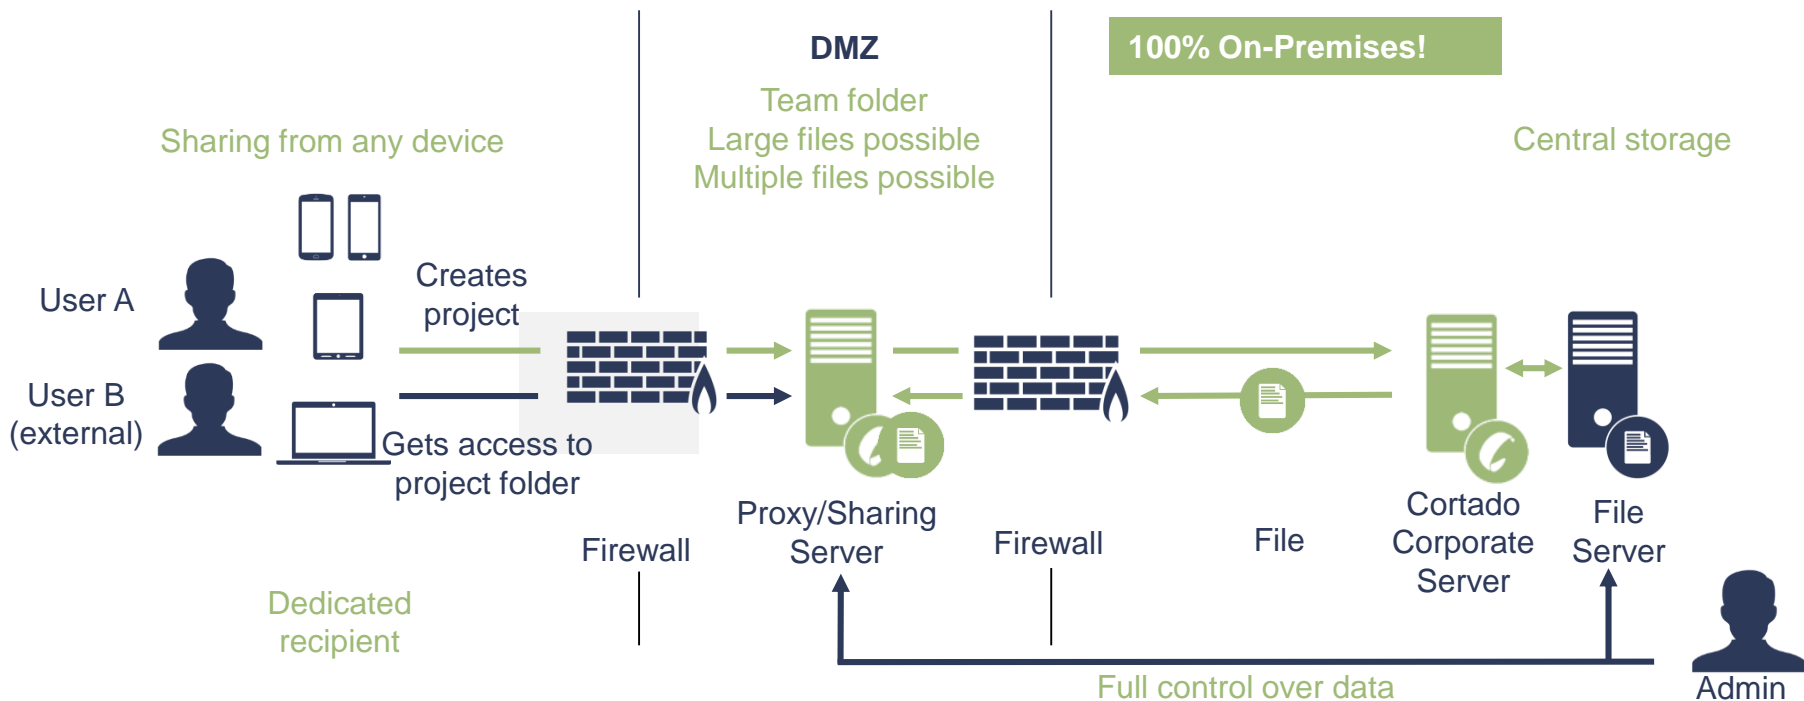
DMZ

100% On-Premises!

Team folder
Large files possible
Multiple files possible

Sharing from any device

Central storage

User A

User B
(external)

Creates
project

Gets access to
project folder

Firewall

Proxy/Sharing
Server

Firewall

File

Cortado
Corporate
Server

File
Server

Dedicated
recipient

Full control over data

Admin